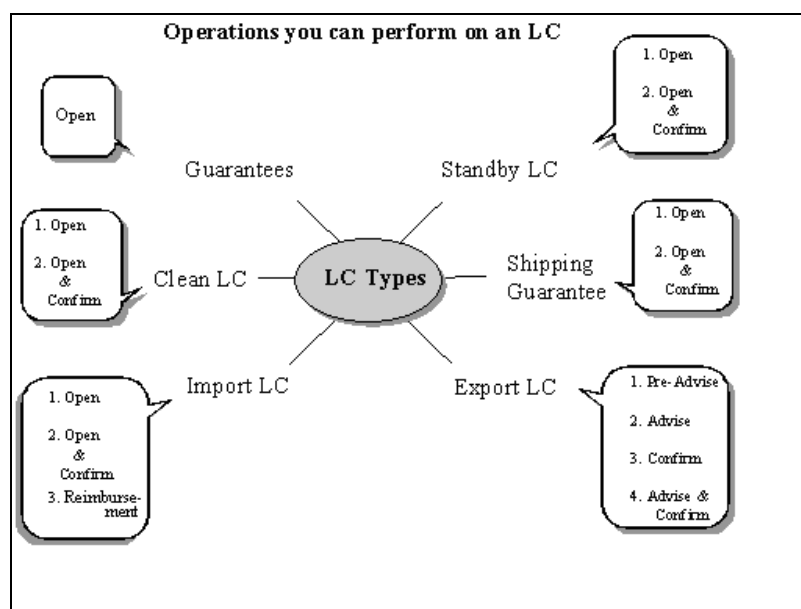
Operations you can perform on an LC

Open

Guarantees

1. Open

2. Open & Confirm

Standby LC

1. Open

2. Open & Confirm

Clean LC

LC Types

Shipping Guarantee

1. Open

2. Open & Confirm

1. Open

2. Open & Confirm

3. Reimbursement

Import LC

Export LC

1. Pre-Advise

2. Advise

3. Confirm

4. Advise & Confirm